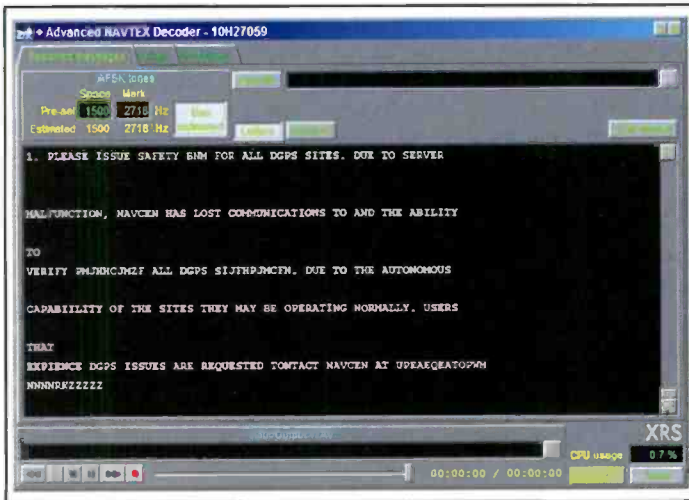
Advanced NAVTEX Decoder - 10H27059

AFSK tones
Space Mark
Preset 1500 2718 Hz
Estimated 1500 2718 Hz

Letters

1. PLEASE ISSUE SAFETY BNM FOR ALL DGPS SITES. DUE TO SERVER

MALFUNCTION, NAVCEN HAS LOST COMMUNICATIONS TO AND THE ABILITY

TO

VERIFY PMJHHCJMZF ALL DGPS SIJTHRJMCFN. DUE TO THE AUTONOMOUS

CAPABILITY OF THE SITES THEY MAY BE OPERATING NORMALLY. USERS

THAT
EXPIENCE DGPS ISSUES ARE REQUESTED TONTACT NAVCEN AT UPEAEQEATOFWH
NNNNRKZZZZZ

XRS
CPU usage 0.7 %
00:00:00 / 00:00:00